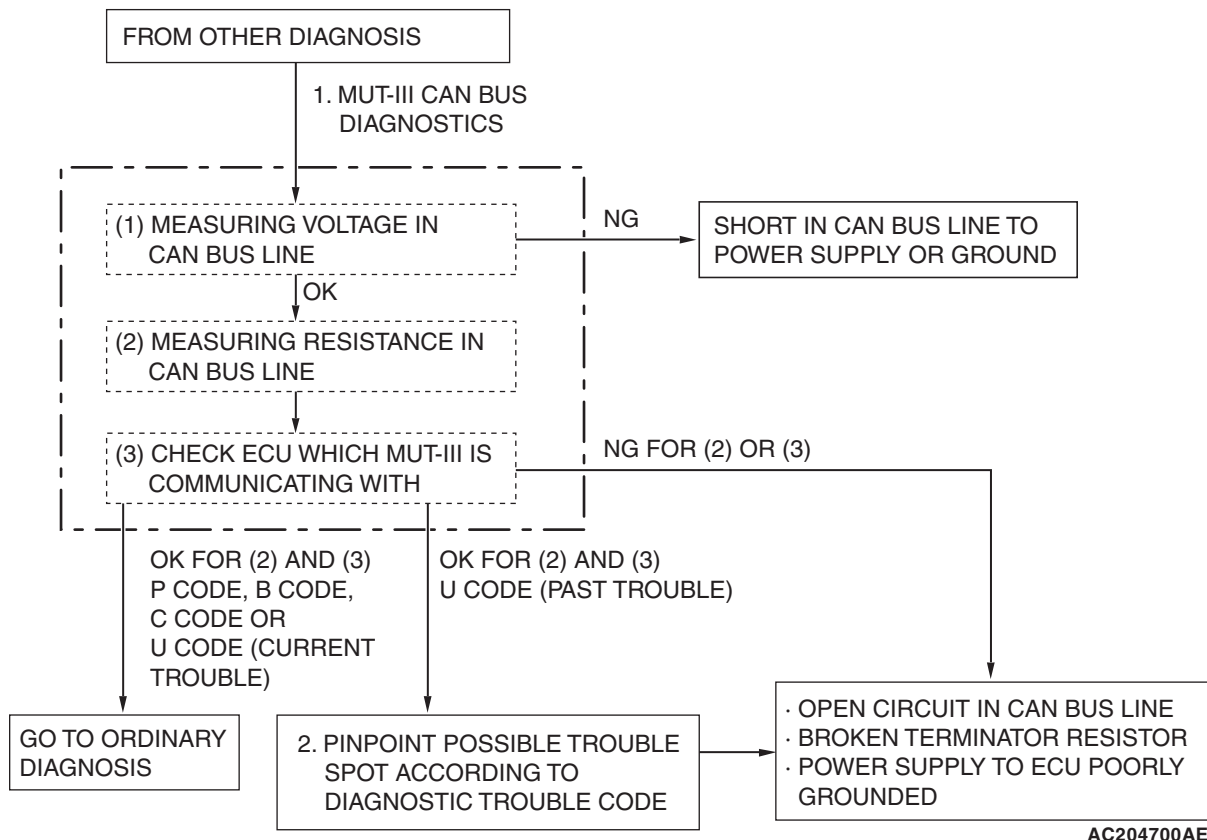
FROM OTHER DIAGNOSIS

1. MUT-III CAN BUS DIAGNOSTICS

(1) MEASURING VOLTAGE IN CAN BUS LINE

NG

SHORT IN CAN BUS LINE TO POWER SUPPLY OR GROUND

OK

(2) MEASURING RESISTANCE IN CAN BUS LINE

(3) CHECK ECU WHICH MUT-III IS COMMUNICATING WITH

NG FOR (2) OR (3)

OK FOR (2) AND (3)
P CODE, B CODE,
C CODE OR
U CODE (CURRENT TROUBLE)

OK FOR (2) AND (3)
U CODE (PAST TROUBLE)

GO TO ORDINARY DIAGNOSIS

2. PINPOINT POSSIBLE TROUBLE SPOT ACCORDING TO DIAGNOSTIC TROUBLE CODE

· OPEN CIRCUIT IN CAN BUS LINE
· BROKEN TERMINATOR RESISTOR
· POWER SUPPLY TO ECU POORLY GROUNDED

AC204700AE